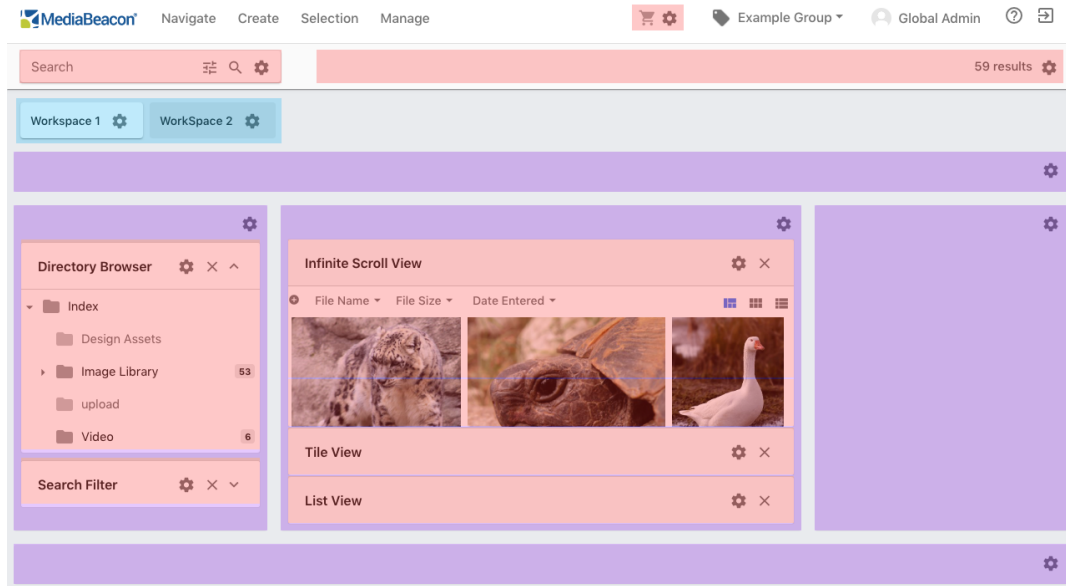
MediaBeacon Navigate Create Selection Manage

Example Group Global Admin

Search

59 results

Workspace 1 WorkSpace 2

Directory Browser

Index

Design Assets

Image Library 53

upload

Video 6

Search Filter

Infinite Scroll View

File Name File Size Date Entered

Tile View

List View